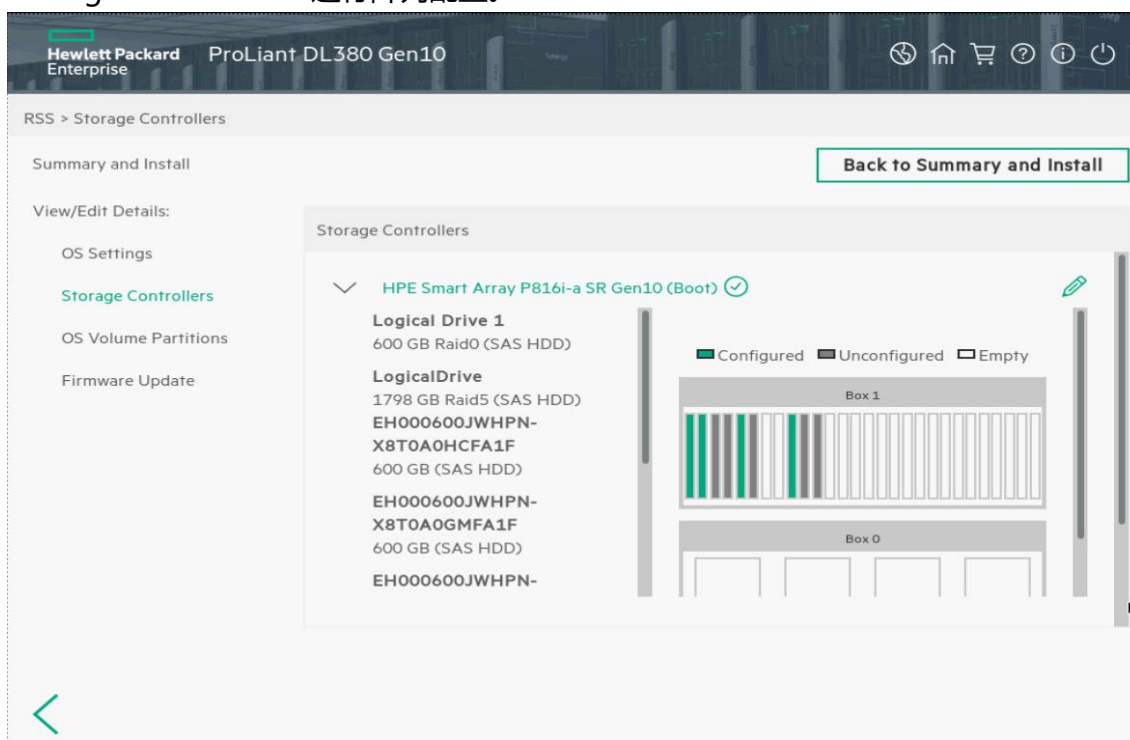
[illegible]

Hewlett Packard Enterprise ProLiant DL380 Gen10

RSS > Storage Controllers

Summary and Install

Back to Summary and Install

View/Edit Details:

OS Settings

Storage Controllers

OS Volume Partitions

Firmware Update

Storage Controllers

HPE Smart Array P816i-a SR Gen10 (Boot)

Logical Drive 1
600 GB Raid0 (SAS HDD)

LogicalDrive
1798 GB Raid5 (SAS HDD)

EH000600JWHPN-X8T0A0HCFA1F
600 GB (SAS HDD)

EH000600JWHPN-X8T0A0GMFA1F
600 GB (SAS HDD)

EH000600JWHPN-

Configured Unconfigured Empty

Box 1

Box 0